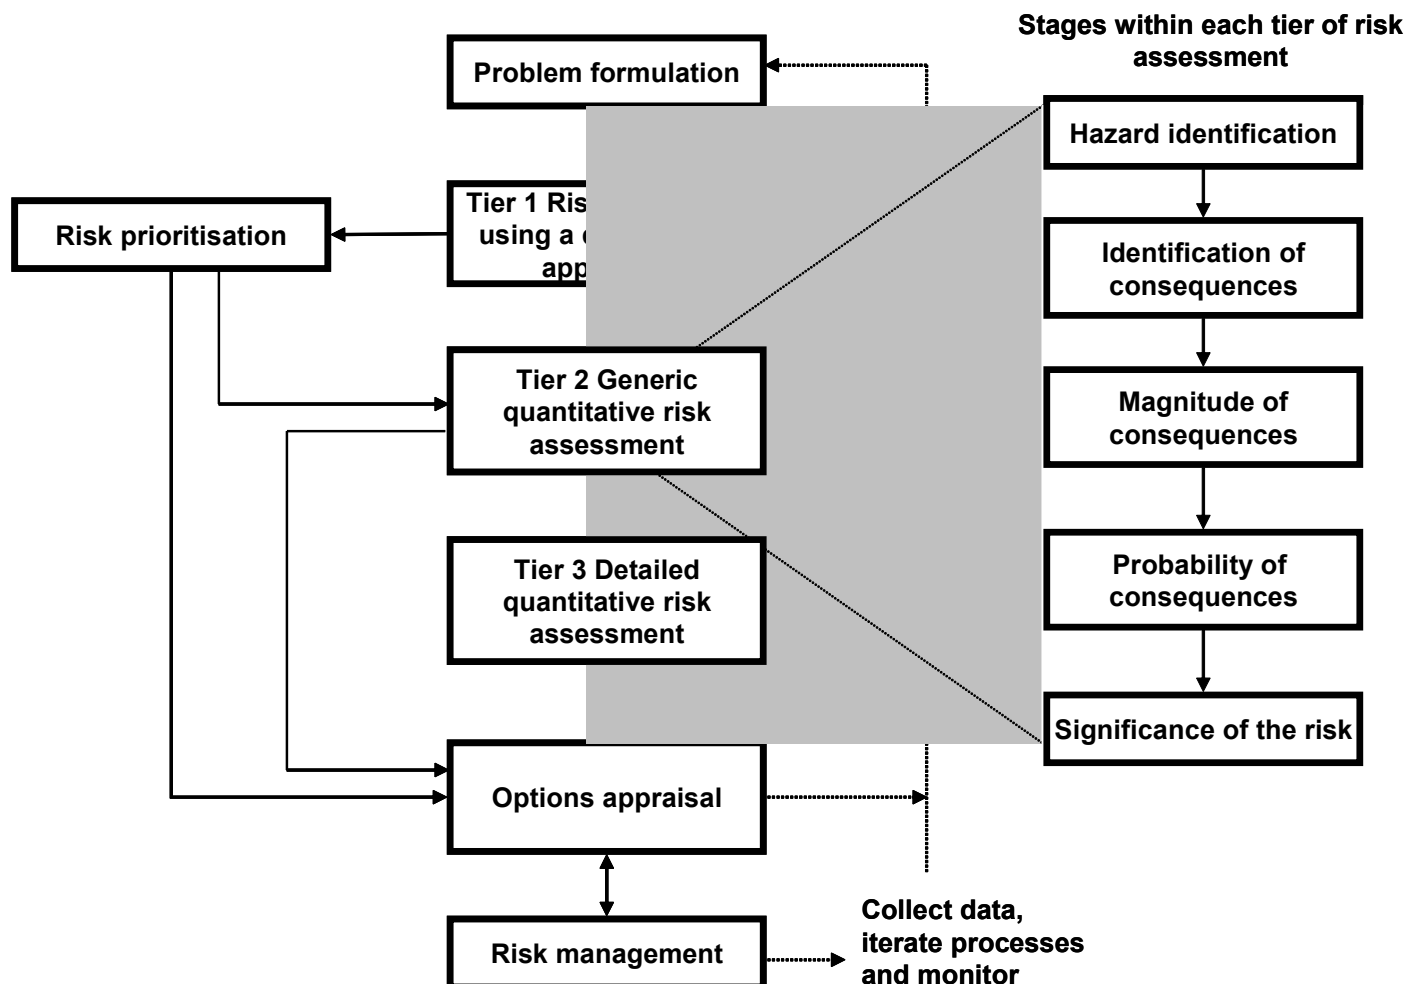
Stages within each tier of risk assessment

Problem formulation

Hazard identification

Tier 1 Ris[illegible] using a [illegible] app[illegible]

Risk prioritisation

Identification of consequences

Tier 2 Generic quantitative risk assessment

Magnitude of consequences

Tier 3 Detailed quantitative risk assessment

Probability of consequences

Significance of the risk

Options appraisal

Risk management

Collect data, iterate processes and monitor